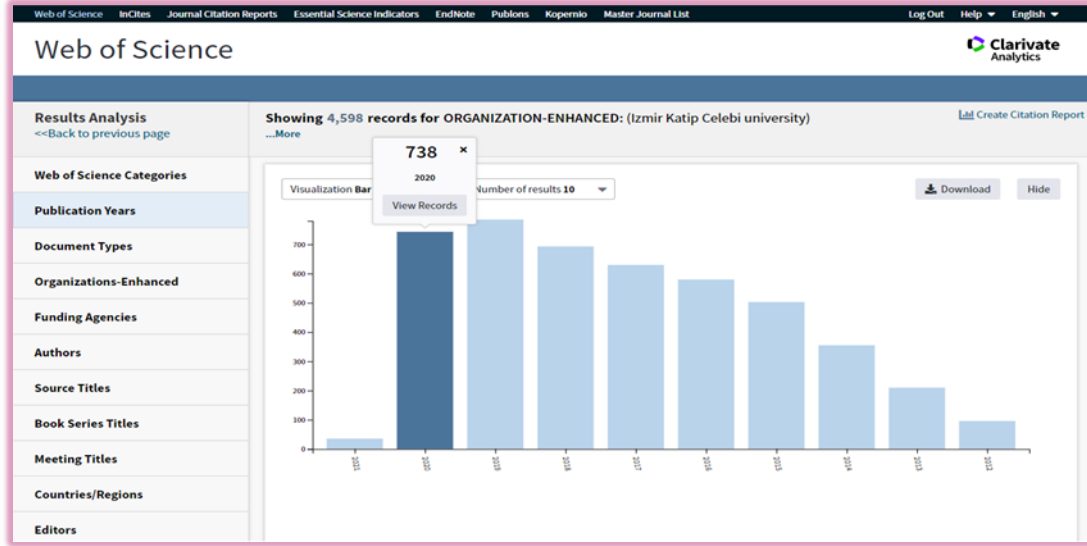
Web of Science InCites Journal Citation Reports Essential Science Indicators EndNote Publons Kopernio Master Journal List Log Out Help English

Web of Science

Clarivate Analytics

Results Analysis
<<Back to previous page

Showing 4,598 records for ORGANIZATION-ENHANCED: (Izmir Katip Celebi university)
...More

Create Citation Report

Web of Science Categories
Publication Years
Document Types
Organizations-Enhanced
Funding Agencies
Authors
Source Titles
Book Series Titles
Meeting Titles
Countries/Regions
Editors

Visualization Bar
Number of results 10

738 ×
2020
View Records

Download
Hide

700
600
500
400
300
200
100
0

2021
2020
2019
2018
2017
2016
2015
2014
2013
2012